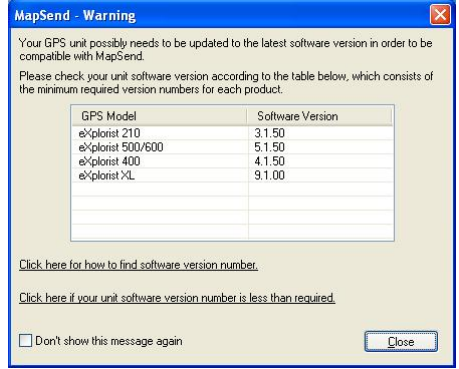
MapSend - Warning

Your GPS unit possibly needs to be updated to the latest software version in order to be compatible with MapSend.

Please check your unit software version according to the table below, which consists of the minimum required version numbers for each product.

| GPS Model | Software Version |
|---|---|
| eXplorist 210 | 3.1.50 |
| eXplorist 500/600 | 5.1.50 |
| eXplorist 400 | 4.1.50 |
| eXplorist XL | 9.1.00 |

Click here for how to find software version number.

Click here if your unit software version number is less than required.

Don't show this message again

Close